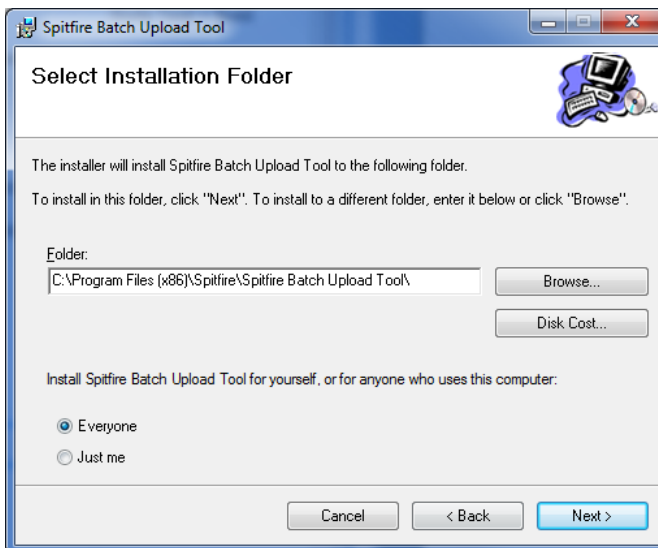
Spitfire Batch Upload Tool

Select Installation Folder

The installer will install Spitfire Batch Upload Tool to the following folder.

To install in this folder, click "Next". To install to a different folder, enter it below or click "Browse".

Folder:

C:\Program Files (x86)\Spitfire\Spitfire Batch Upload Tool\

Browse...

Disk Cost...

Install Spitfire Batch Upload Tool for yourself, or for anyone who uses this computer:

Everyone

Just me

Cancel

< Back

Next >